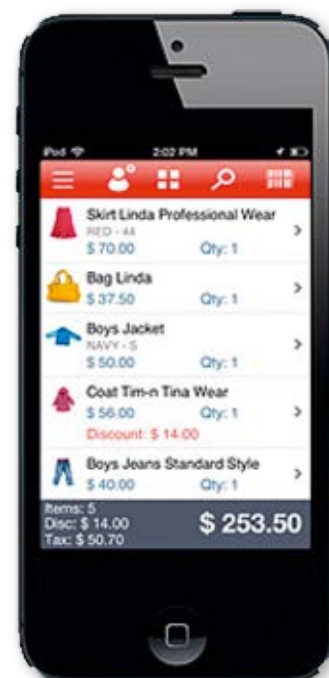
iPod
2:02 PM

Skirt Linda Professional Wear
RED - 44
$ 70.00
Qty: 1

Bag Linda
$ 37.50
Qty: 1

Boys Jacket
NAVY - S
$ 50.00
Qty: 1

Coat Tim-n Tina Wear
$ 56.00
Qty: 1
Discount: $ 14.00

Boys Jeans Standard Style
$ 40.00
Qty: 1

Items: 5
Disc: $ 14.00
Tax: $ 50.70
$ 253.50